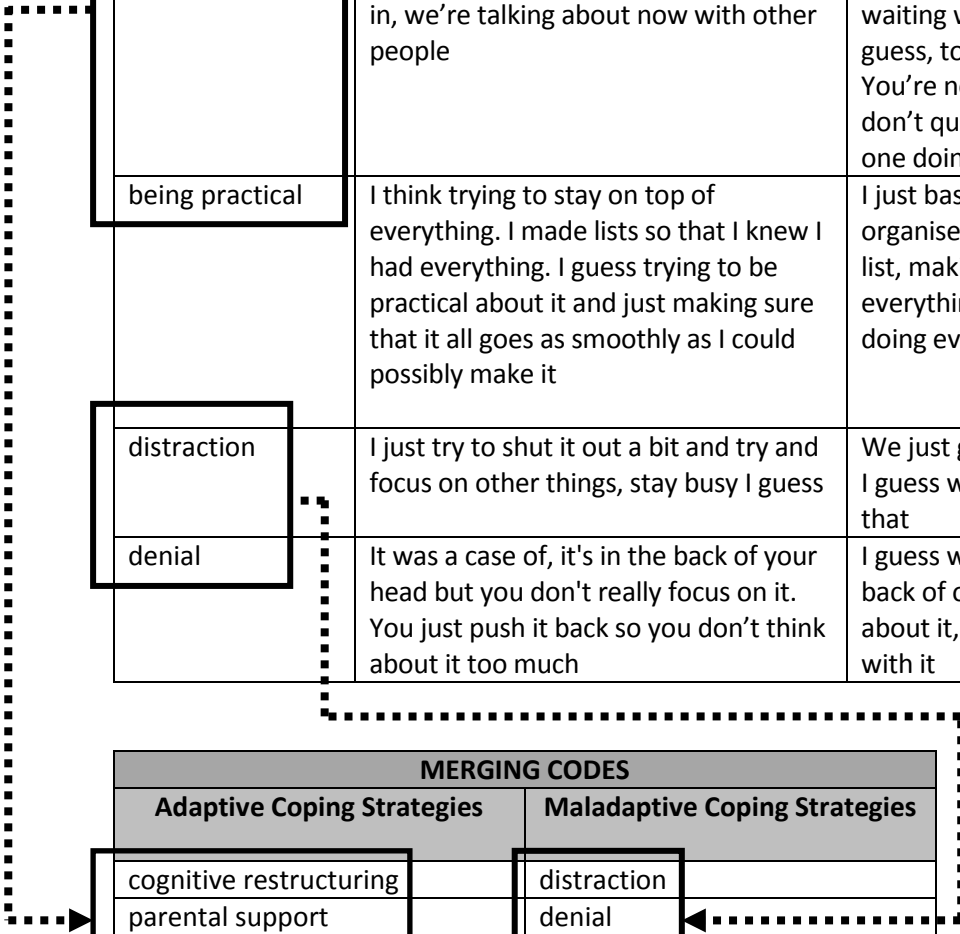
| | in, we're talking about now with other people | waiting w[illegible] guess, to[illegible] You're n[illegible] don't qu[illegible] one doin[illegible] |
|---|---|---|
| being practical | I think trying to stay on top of everything. I made lists so that I knew I had everything. I guess trying to be practical about it and just making sure that it all goes as smoothly as I could possibly make it | I just bas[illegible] organise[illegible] list, mak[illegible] everythin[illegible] doing ev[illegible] |
| distraction | I just try to shut it out a bit and try and focus on other things, stay busy I guess | We just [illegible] I guess w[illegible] that |
| denial | It was a case of, it's in the back of your head but you don't really focus on it. You just push it back so you don't think about it too much | I guess w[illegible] back of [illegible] about it, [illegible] with it |

| MERGING CODES | |
|---|---|
| **Adaptive Coping Strategies** | **Maladaptive Coping Strategies** |
| cognitive restructuring | distraction |
| parental support | denial |